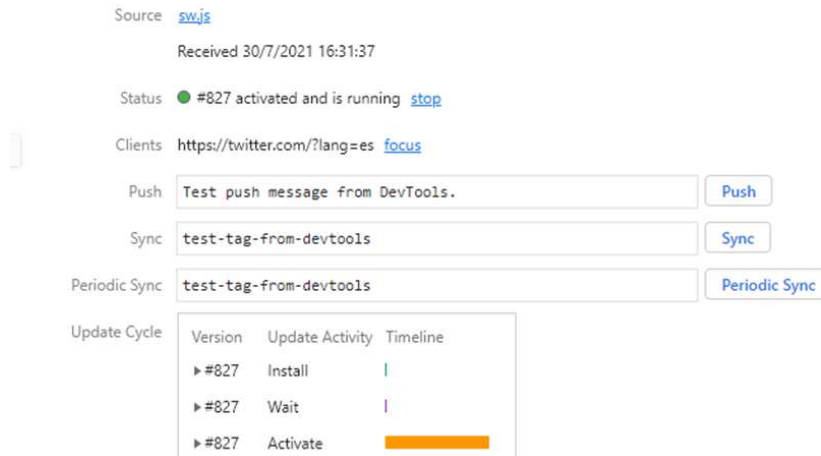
Source sw.js

Received 30/7/2021 16:31:37

Status #827 activated and is running stop

Clients https://twitter.com/?lang=es focus

Push Test push message from DevTools. Push

Sync test-tag-from-devtools Sync

Periodic Sync test-tag-from-devtools Periodic Sync

Update Cycle

| Version | Update Activity | Timeline |
|---|---|---|
| ▸ #827 | Install | |
| ▸ #827 | Wait | |
| ▸ #827 | Activate | |